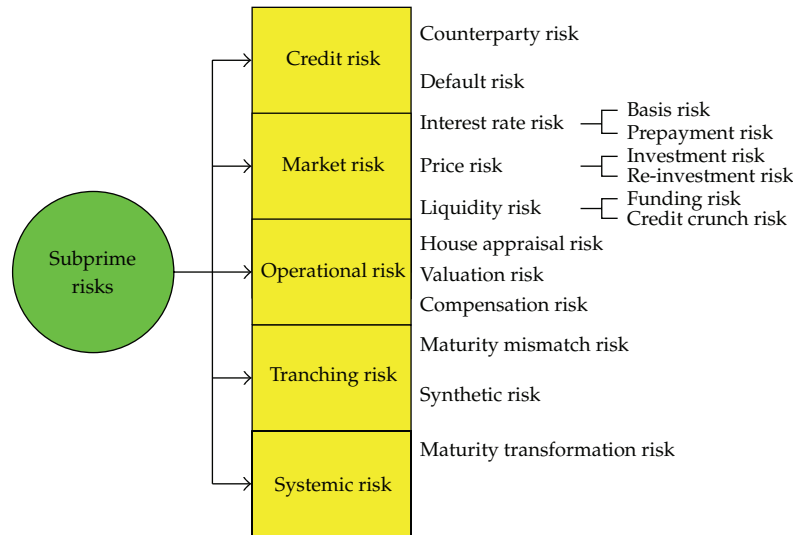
Subprime risks

Credit risk
Counterparty risk
Default risk

Market risk
Interest rate risk
Basis risk
Prepayment risk
Price risk
Investment risk
Re-investment risk
Liquidity risk
Funding risk
Credit crunch risk

Operational risk
House appraisal risk
Valuation risk
Compensation risk

Tranching risk
Maturity mismatch risk
Synthetic risk

Systemic risk
Maturity transformation risk